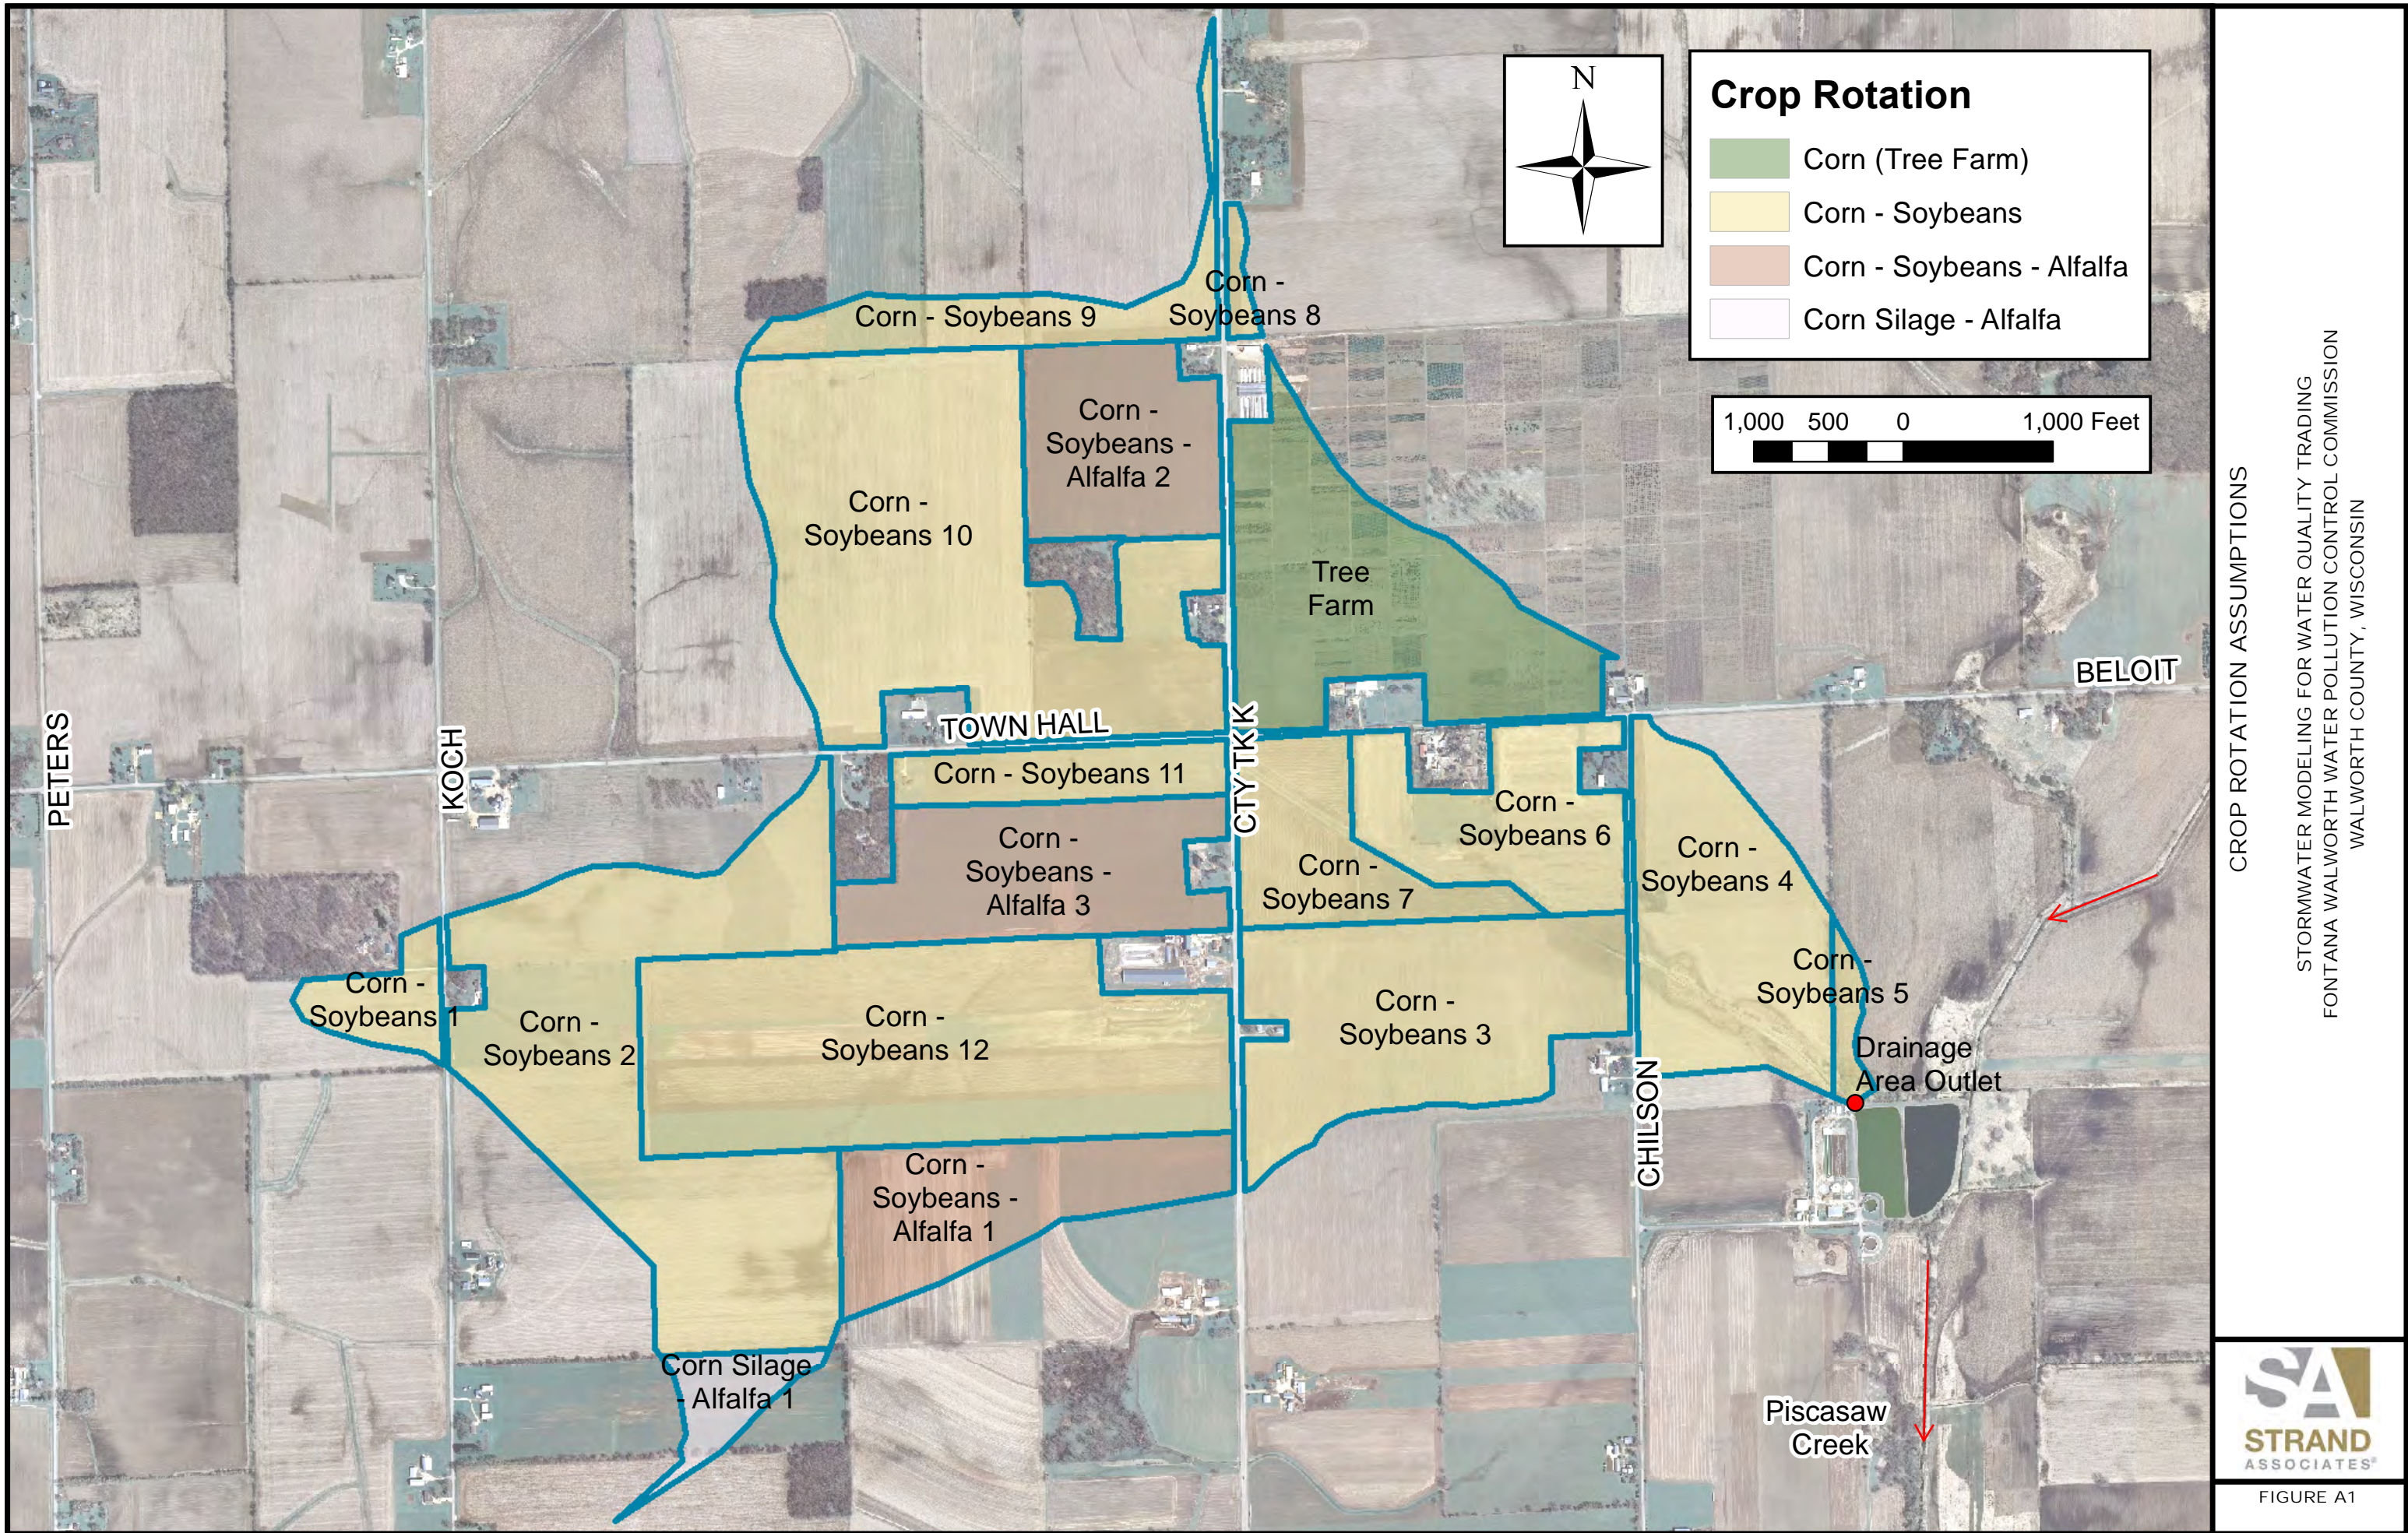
N

Crop Rotation
Corn (Tree Farm)
Corn - Soybeans
Corn - Soybeans - Alfalfa
Corn Silage - Alfalfa

1,000 500 0 1,000 Feet

Corn - Soybeans 9
Corn - Soybeans 8
Corn - Soybeans - Alfalfa 2
Corn - Soybeans 10
Tree Farm
BELOIT
TOWN HALL
PETERS
KOCH
CTY TK K
Corn - Soybeans 11
Corn - Soybeans - Alfalfa 3
Corn - Soybeans 6
Corn - Soybeans 7
Corn - Soybeans 4
Corn - Soybeans 1
Corn - Soybeans 2
Corn - Soybeans 12
Corn - Soybeans 3
Corn - Soybeans 5
Drainage Area Outlet
CHILSON
Corn - Soybeans - Alfalfa 1
Corn Silage - Alfalfa 1
Piscasaw Creek

CROP ROTATION ASSUMPTIONS

STORMWATER MODELING FOR WATER QUALITY TRADING
FONTANA WALWORTH WATER POLLUTION CONTROL COMMISSION
WALWORTH COUNTY, WISCONSIN

SA
STRAND
ASSOCIATES®

FIGURE A1